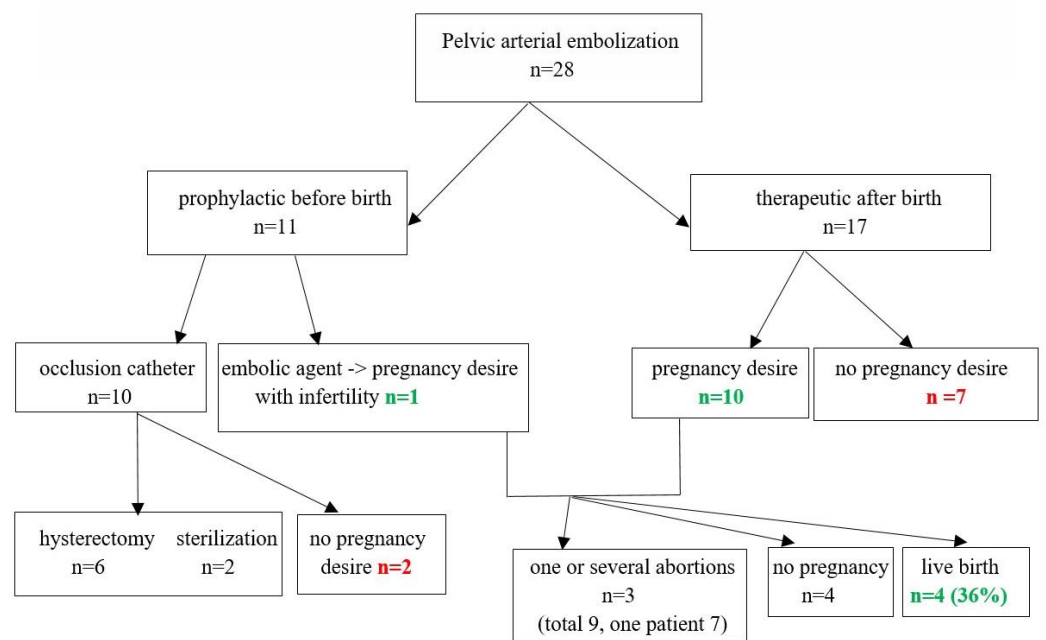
Pelvic arterial embolization
n=28

prophylactic before birth
n=11

therapeutic after birth
n=17

occlusion catheter
n=10

embolic agent -> pregnancy desire with infertility n=1

pregnancy desire
n=10

no pregnancy desire
n =7

hysterectomy n=6

sterilization n=2

no pregnancy desire n=2

one or several abortions
n=3
(total 9, one patient 7)

no pregnancy
n=4

live birth
n=4 (36%)